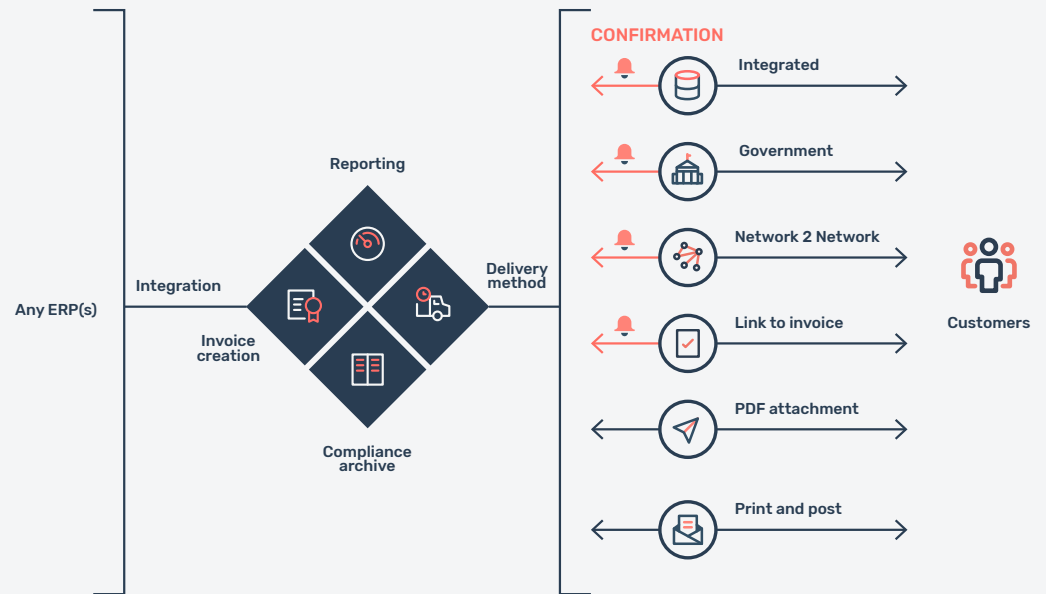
Any ERP(s)

Integration

Reporting

Invoice creation

Compliance archive

Delivery method

CONFIRMATION

Integrated

Government

Network 2 Network

Link to invoice

PDF attachment

Print and post

Customers